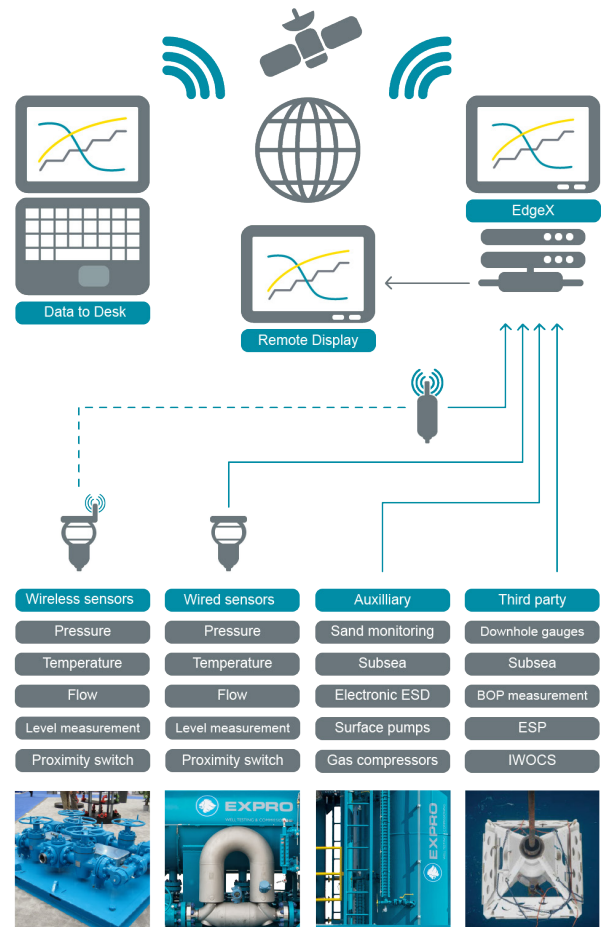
Data to Desk

EdgeX

Remote Display

| Wireless sensors | Wired sensors | Auxilliary | Third party |
|---|---|---|---|
| Pressure | Pressure | Sand monitoring | Downhole gauges |
| Temperature | Temperature | Subsea | Subsea |
| Flow | Flow | Electronic ESD | BOP measurement |
| Level measurement | Level measurement | Surface pumps | ESP |
| Proximity switch | Proximity switch | Gas compressors | IWOCS |

EXPRO

EXPRO